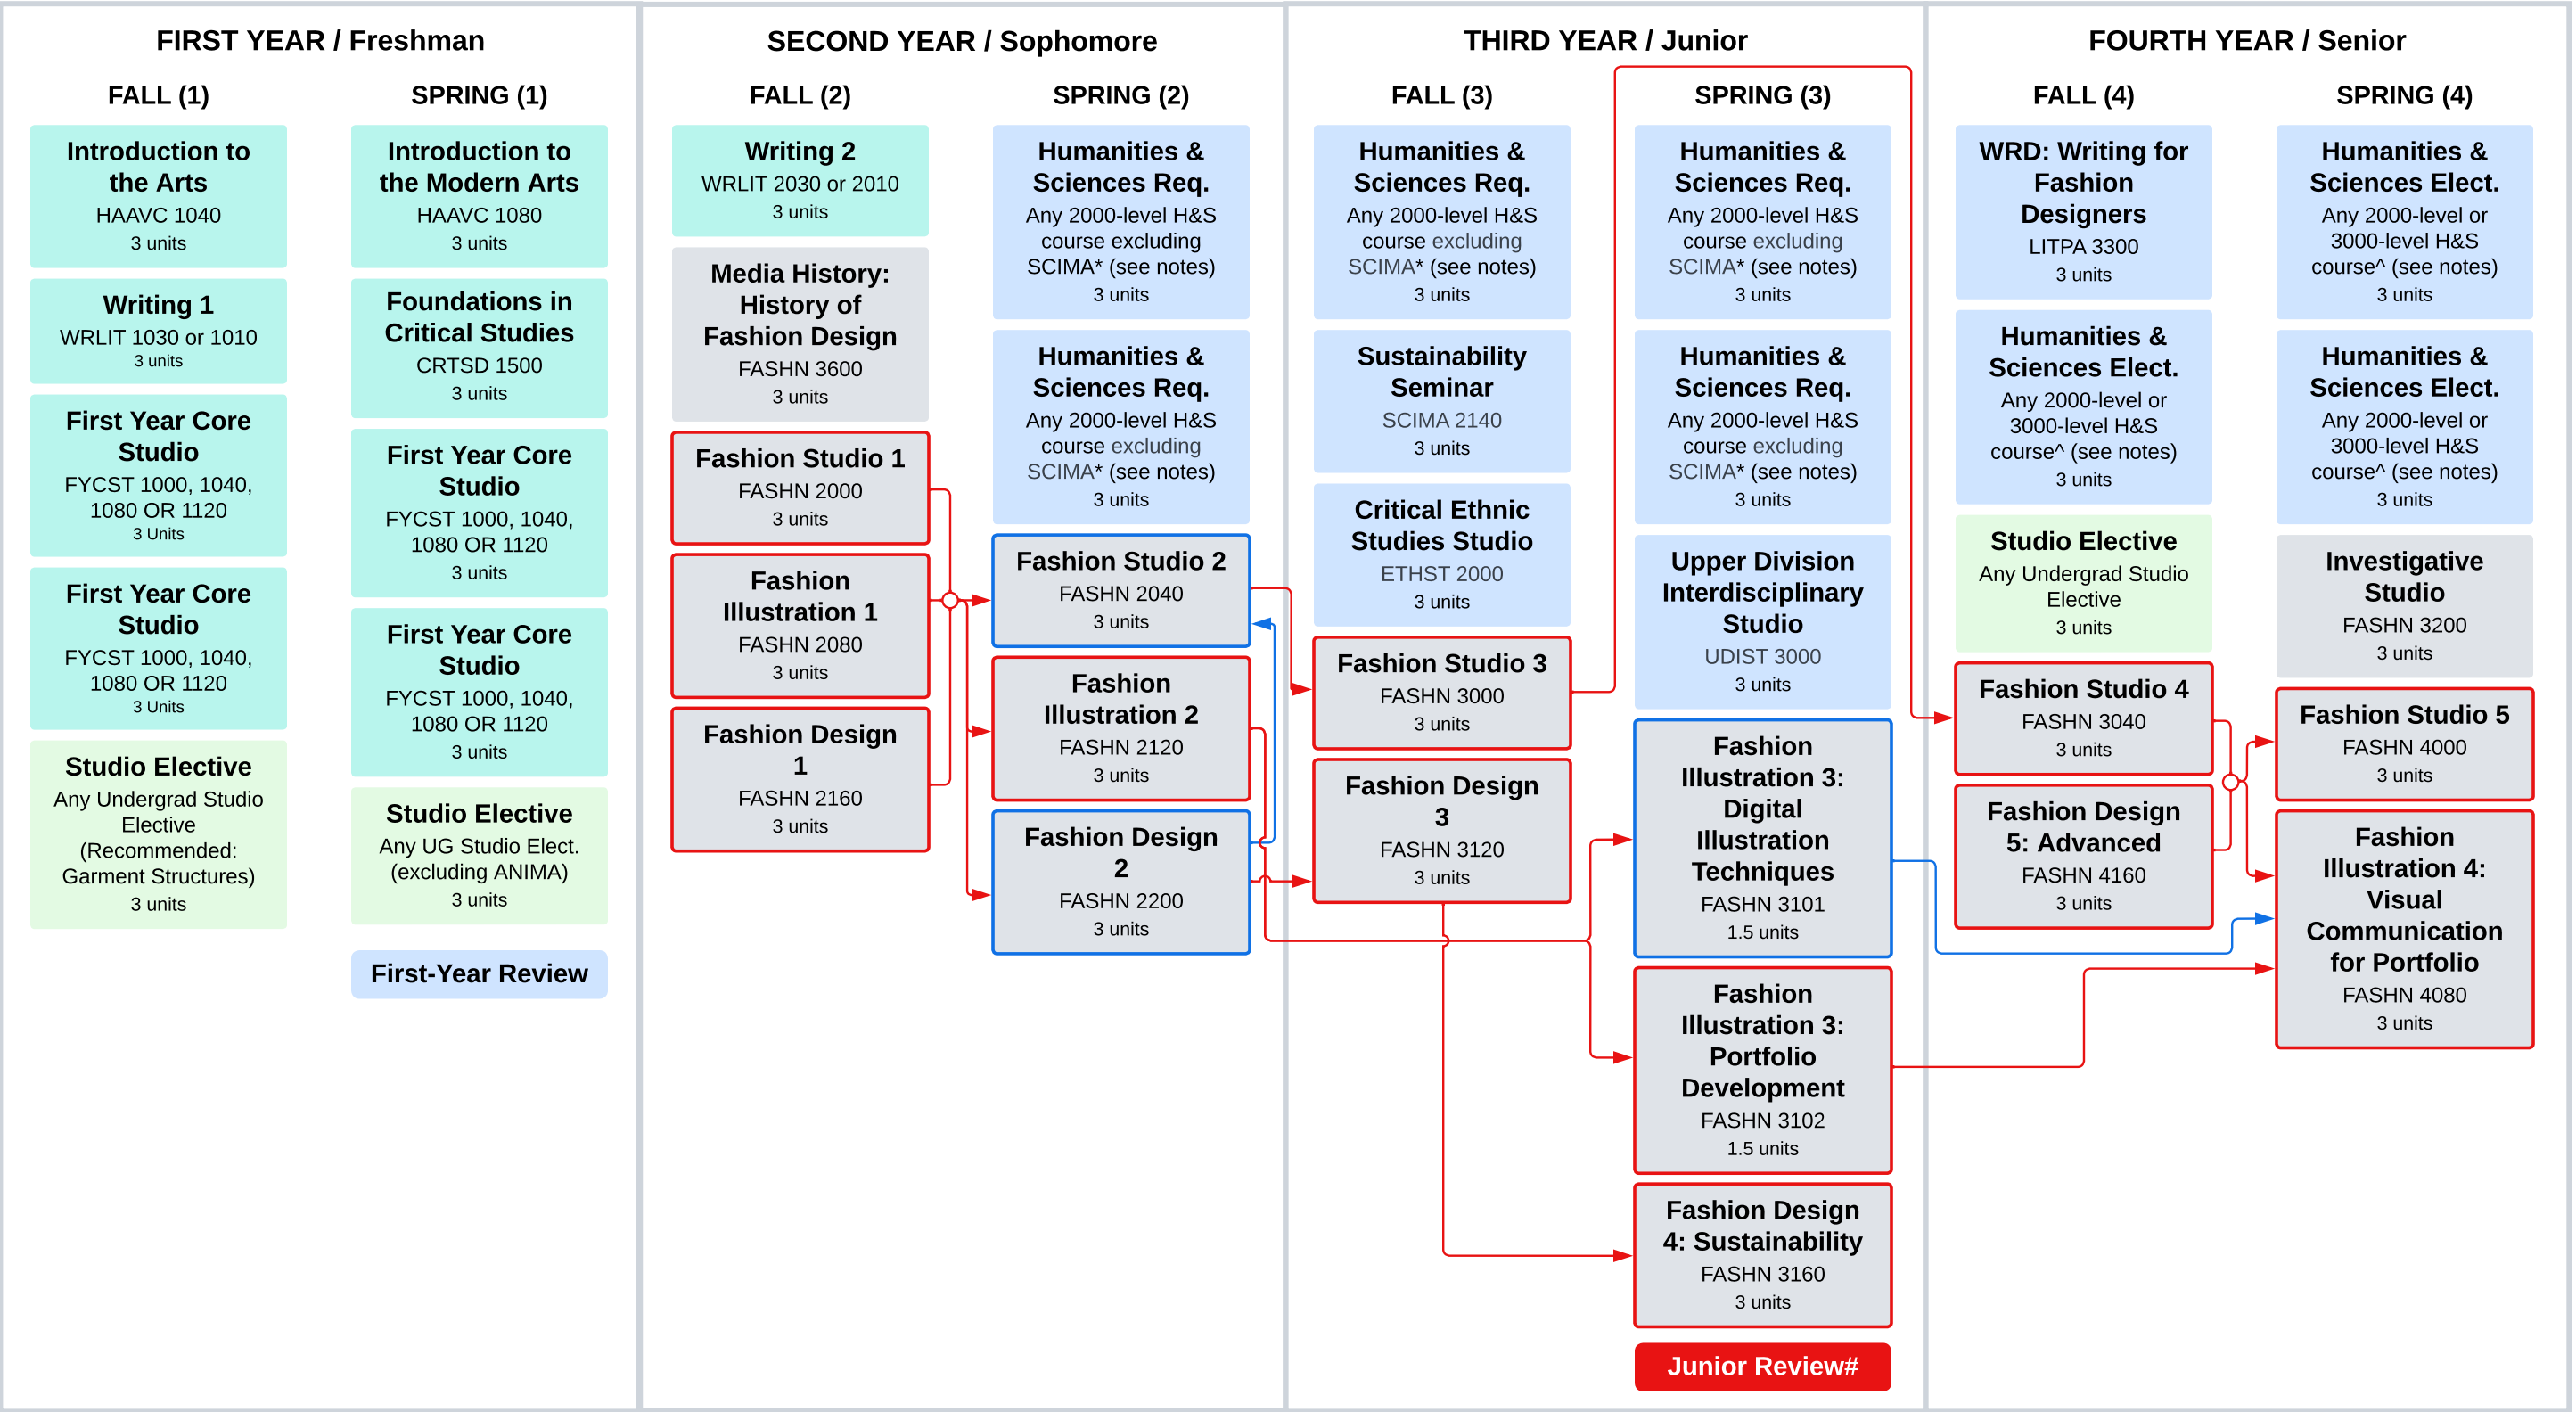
FIRST YEAR / Freshman

FALL (1)

Introduction to the Arts
HAAVC 1040
3 units

Writing 1
WRLIT 1030 or 1010
3 units

First Year Core Studio
FYCST 1000, 1040, 1080 OR 1120
3 Units

First Year Core Studio
FYCST 1000, 1040, 1080 OR 1120
3 Units

Studio Elective
Any Undergrad Studio Elective (Recommended: Garment Structures)
3 units

SPRING (1)

Introduction to the Modern Arts
HAAVC 1080
3 units

Foundations in Critical Studies
CRTSD 1500
3 units

First Year Core Studio
FYCST 1000, 1040, 1080 OR 1120
3 units

First Year Core Studio
FYCST 1000, 1040, 1080 OR 1120
3 units

Studio Elective
Any UG Studio Elect. (excluding ANIMA)
3 units

First-Year Review

SECOND YEAR / Sophomore

FALL (2)

Writing 2
WRLIT 2030 or 2010
3 units

Media History: History of Fashion Design
FASHN 3600
3 units

Fashion Studio 1
FASHN 2000
3 units

Fashion Illustration 1
FASHN 2080
3 units

Fashion Design 1
FASHN 2160
3 units

SPRING (2)

Humanities & Sciences Req.
Any 2000-level H&S course excluding SCIMA* (see notes)
3 units

Humanities & Sciences Req.
Any 2000-level H&S course excluding SCIMA* (see notes)
3 units

Fashion Studio 2
FASHN 2040
3 units

Fashion Illustration 2
FASHN 2120
3 units

Fashion Design 2
FASHN 2200
3 units

THIRD YEAR / Junior

FALL (3)

Humanities & Sciences Req.
Any 2000-level H&S course excluding SCIMA* (see notes)
3 units

Sustainability Seminar
SCIMA 2140
3 units

Critical Ethnic Studies Studio
ETHST 2000
3 units

Fashion Studio 3
FASHN 3000
3 units

Fashion Design 3
FASHN 3120
3 units

SPRING (3)

Humanities & Sciences Req.
Any 2000-level H&S course excluding SCIMA* (see notes)
3 units

Humanities & Sciences Req.
Any 2000-level H&S course excluding SCIMA* (see notes)
3 units

Upper Division Interdisciplinary Studio
UDIST 3000
3 units

Fashion Illustration 3: Digital Illustration Techniques
FASHN 3101
1.5 units

Fashion Illustration 3: Portfolio Development
FASHN 3102
1.5 units

Fashion Design 4: Sustainability
FASHN 3160
3 units

Junior Review#

FOURTH YEAR / Senior

FALL (4)

WRD: Writing for Fashion Designers
LITPA 3300
3 units

Humanities & Sciences Elect.
Any 2000-level or 3000-level H&S course^ (see notes)
3 units

Studio Elective
Any Undergrad Studio Elective
3 units

Fashion Studio 4
FASHN 3040
3 units

Fashion Design 5: Advanced
FASHN 4160
3 units

SPRING (4)

Humanities & Sciences Elect.
Any 2000-level or 3000-level H&S course^ (see notes)
3 units

Humanities & Sciences Elect.
Any 2000-level or 3000-level H&S course^ (see notes)
3 units

Investigative Studio
FASHN 3200
3 units

Fashion Studio 5
FASHN 4000
3 units

Fashion Illustration 4: Visual Communication for Portfolio
FASHN 4080
3 units